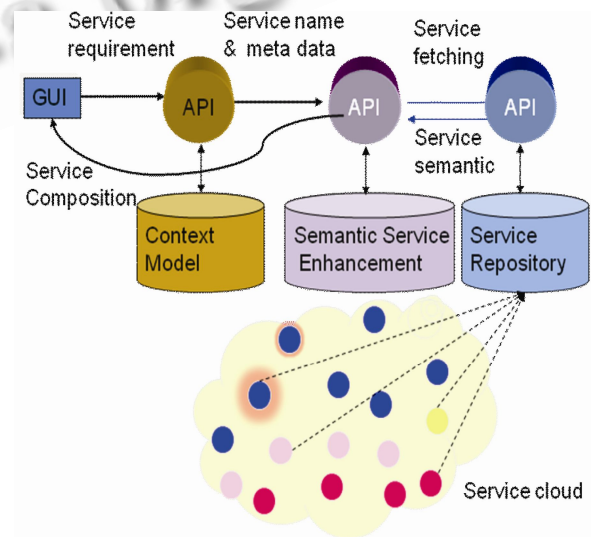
Service requirement

Service name & meta data

Service fetching

GUI

API

API

API

Service semantic

Service Composition

Context Model

Semantic Service Enhancement

Service Repository

Service cloud